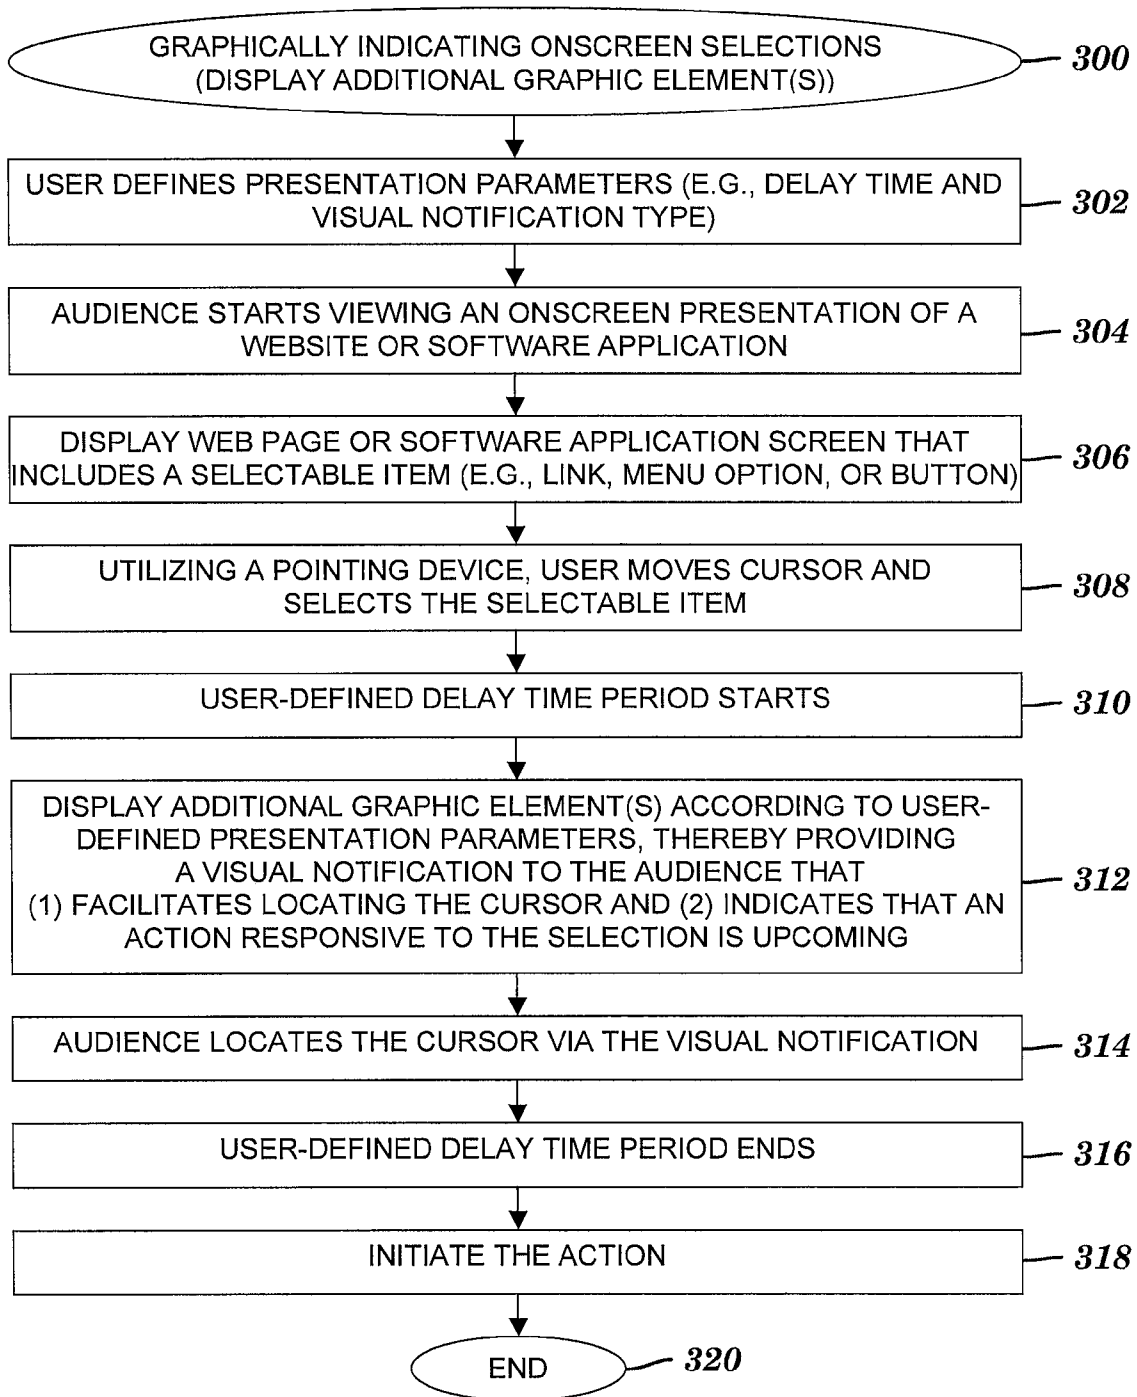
GRAPHICALLY INDICATING ONSCREEN SELECTIONS (DISPLAY ADDITIONAL GRAPHIC ELEMENT(S))

300

USER DEFINES PRESENTATION PARAMETERS (E.G., DELAY TIME AND VISUAL NOTIFICATION TYPE)

302

AUDIENCE STARTS VIEWING AN ONSCREEN PRESENTATION OF A WEBSITE OR SOFTWARE APPLICATION

304

DISPLAY WEB PAGE OR SOFTWARE APPLICATION SCREEN THAT INCLUDES A SELECTABLE ITEM (E.G., LINK, MENU OPTION, OR BUTTON)

306

UTILIZING A POINTING DEVICE, USER MOVES CURSOR AND SELECTS THE SELECTABLE ITEM

308

USER-DEFINED DELAY TIME PERIOD STARTS

310

DISPLAY ADDITIONAL GRAPHIC ELEMENT(S) ACCORDING TO USER-DEFINED PRESENTATION PARAMETERS, THEREBY PROVIDING A VISUAL NOTIFICATION TO THE AUDIENCE THAT (1) FACILITATES LOCATING THE CURSOR AND (2) INDICATES THAT AN ACTION RESPONSIVE TO THE SELECTION IS UPCOMING

312

AUDIENCE LOCATES THE CURSOR VIA THE VISUAL NOTIFICATION

314

USER-DEFINED DELAY TIME PERIOD ENDS

316

INITIATE THE ACTION

318

END

320